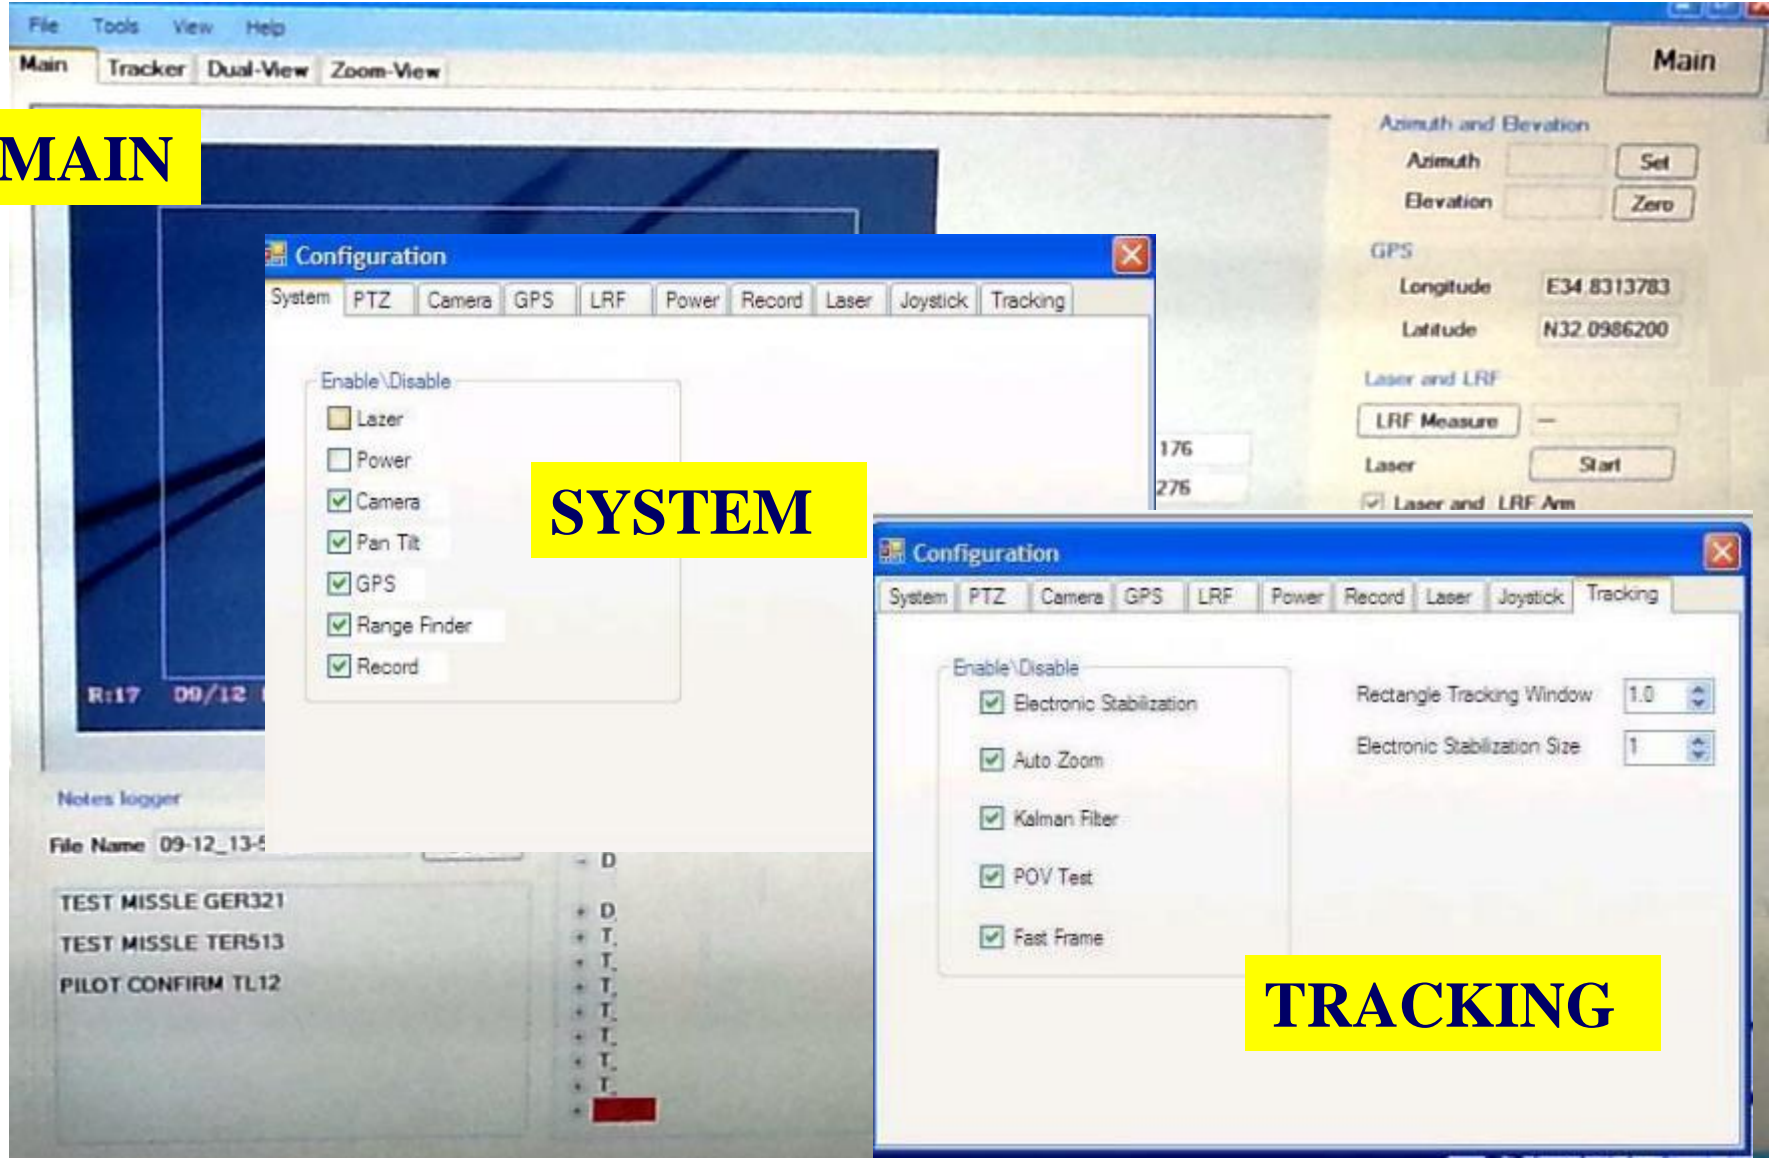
File Tools View Help

Main Tracker Dual-View Zoom-View

Main

MAIN

Azimuth and Elevation

Azimuth Set

Elevation Zero

GPS

Longitude E34.8313783

Latitude N32.0986200

Laser and LRF

LRF Measure --

Laser Start

Laser and LRF Arm

176

276

R:17 09/12

Notes logger

File Name 09-12_13-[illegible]

TEST MISSLE GER321

TEST MISSLE TER513

PILOT CONFIRM TL12

D

D

T

T

T

T

T

T

T

Configuration

System PTZ Camera GPS LRF Power Record Laser Joystick Tracking

Enable\Disable

Lazer

Power

Camera

Pan Tilt

GPS

Range Finder

Record

SYSTEM

Configuration

System PTZ Camera GPS LRF Power Record Laser Joystick Tracking

Enable\Disable

Electronic Stabilization

Auto Zoom

Kalman Filter

POV Test

Fast Frame

Rectangle Tracking Window 1.0

Electronic Stabilization Size 1

TRACKING